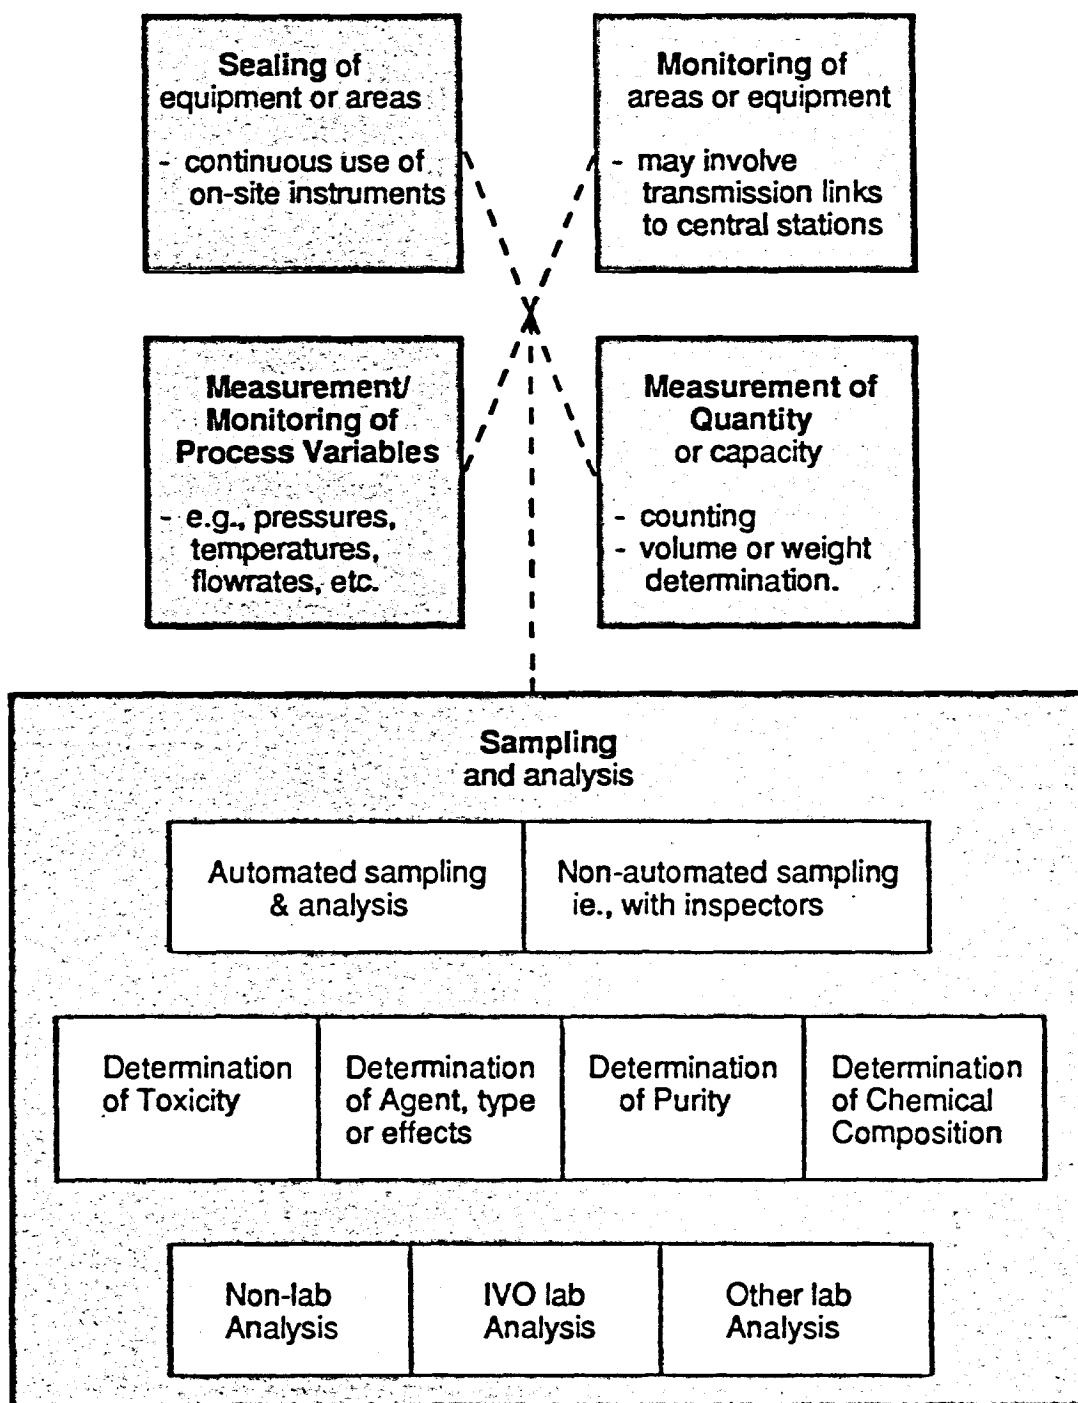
Sealing of equipment or areas

- continuous use of on-site instruments

Monitoring of areas or equipment

- may involve transmission links to central stations

Measurement/ Monitoring of Process Variables

- e.g., pressures, temperatures, flowrates, etc.

Measurement of Quantity or capacity

- counting
- volume or weight determination.

Sampling and analysis

| Automated sampling & analysis | Non-automated sampling ie., with inspectors |
|---|---|

| Determination of Toxicity | Determination of Agent, type or effects | Determination of Purity | Determination of Chemical Composition |
|---|---|---|---|

| Non-lab Analysis | IVO lab Analysis | Other lab Analysis |
|---|---|---|